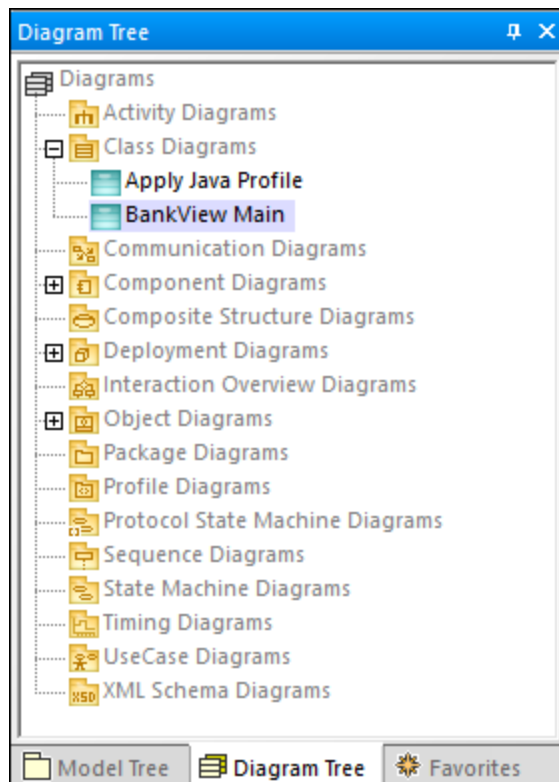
Diagram Tree

Diagrams
Activity Diagrams
Class Diagrams
Apply Java Profile
BankView Main
Communication Diagrams
Component Diagrams
Composite Structure Diagrams
Deployment Diagrams
Interaction Overview Diagrams
Object Diagrams
Package Diagrams
Profile Diagrams
Protocol State Machine Diagrams
Sequence Diagrams
State Machine Diagrams
Timing Diagrams
UseCase Diagrams
XML Schema Diagrams

Model Tree
Diagram Tree
Favorites